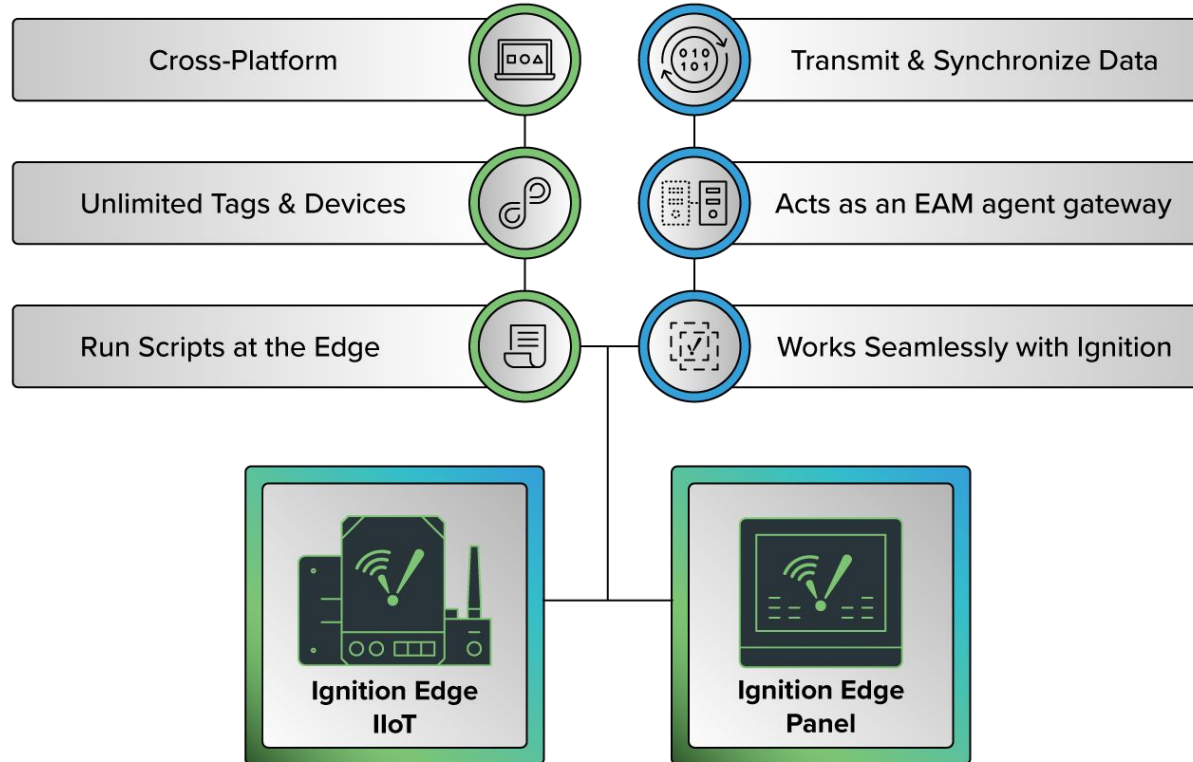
Cross-Platform

Transmit & Synchronize Data

010
101

Unlimited Tags & Devices

Acts as an EAM agent gateway

Run Scripts at the Edge

Works Seamlessly with Ignition

Ignition Edge IIoT

Ignition Edge Panel